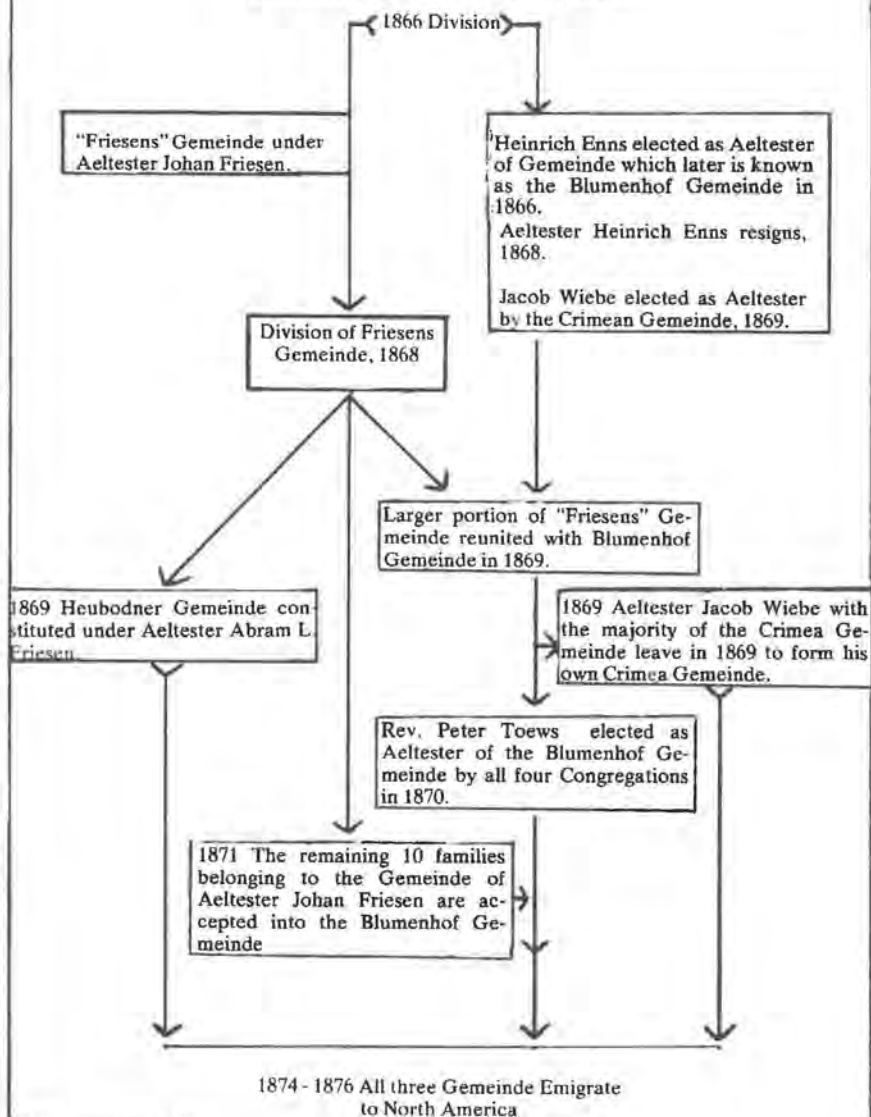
1866 Division

"Friesens" Gemeinde under Aeltester Johan Friesen.

Heinrich Enns elected as Aeltester of Gemeinde which later is known as the Blumenhof Gemeinde in 1866.

Aeltester Heinrich Enns resigns, 1868.

Jacob Wiebe elected as Aeltester by the Crimean Gemeinde, 1869.

Division of Friesens Gemeinde, 1868

Larger portion of "Friesens" Gemeinde reunited with Blumenhof Gemeinde in 1869.

1869 Heubodner Gemeinde constituted under Aeltester Abram L. Friesen.

1869 Aeltester Jacob Wiebe with the majority of the Crimea Gemeinde leave in 1869 to form his own Crimea Gemeinde.

Rev. Peter Toews elected as Aeltester of the Blumenhof Gemeinde by all four Congregations in 1870.

1871 The remaining 10 families belonging to the Gemeinde of Aeltester Johan Friesen are accepted into the Blumenhof Gemeinde

1874 - 1876 All three Gemeinde Emigrate to North America